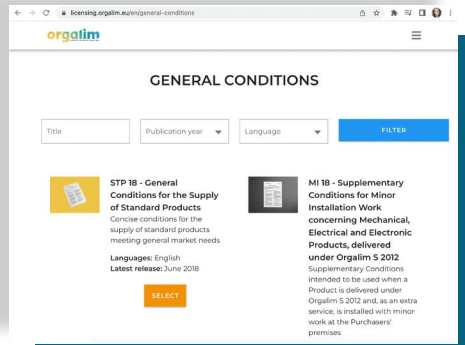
licensing.orgalim.eu/en/general-conditions

orgalim

GENERAL CONDITIONS

Title

Publication year

Language

FILTER

STP 18 - General Conditions for the Supply of Standard Products

Concise conditions for the supply of standard products meeting general market needs

Languages: English
Latest release: June 2018

SELECT

MI 18 - Supplementary Conditions for Minor Installation Work concerning Mechanical, Electrical and Electronic Products, delivered under Orgalim S 2012

Supplementary Conditions intended to be used when a Product is delivered under Orgalim S 2012 and, as an extra service, is installed with minor work at the Purchasers' premises